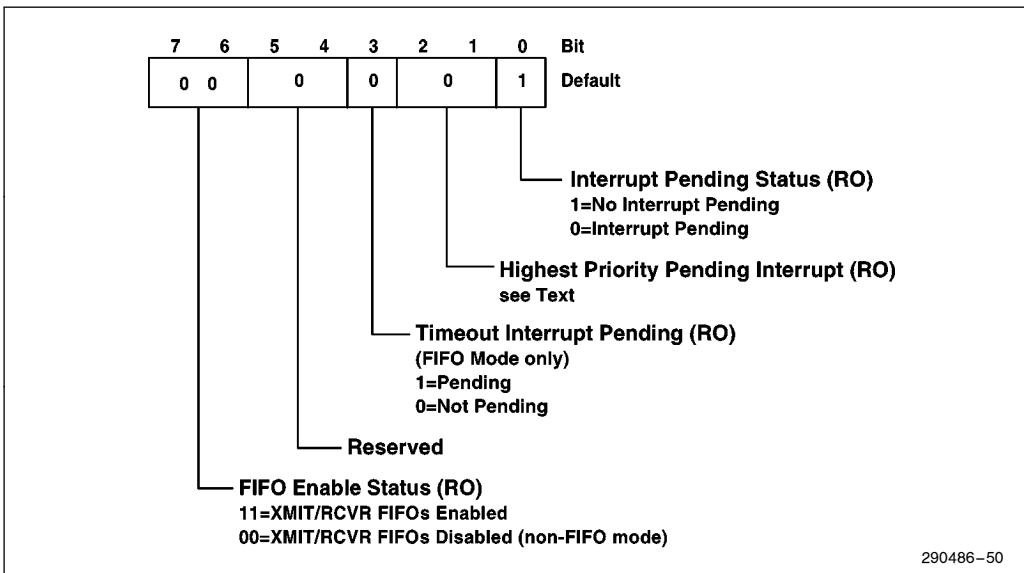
| 7 6 | 5 4 | 3 | 2 1 | 0 | Bit |
|---|---|---|---|---|---|
| 0 0 | 0 | 0 | 0 | 1 | Default |

Interrupt Pending Status (RO)
1=No Interrupt Pending
0=Interrupt Pending

Highest Priority Pending Interrupt (RO)
see Text

Timeout Interrupt Pending (RO)
(FIFO Mode only)
1=Pending
0=Not Pending

Reserved

FIFO Enable Status (RO)
11=XMIT/RCVR FIFOs Enabled
00=XMIT/RCVR FIFOs Disabled (non-FIFO mode)

290486–50